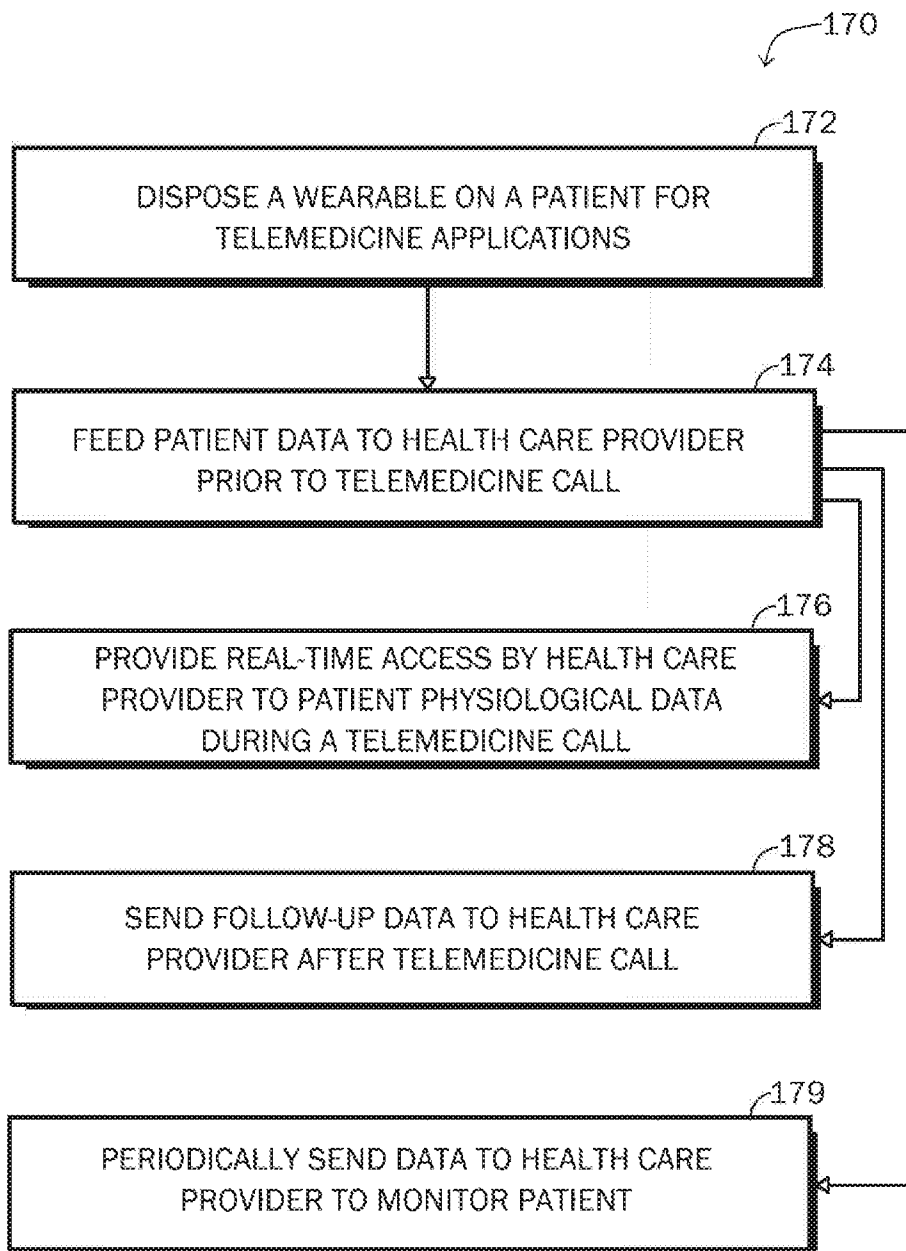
170

172

DISPOSE A WEARABLE ON A PATIENT FOR TELEMEDICINE APPLICATIONS

174

FEED PATIENT DATA TO HEALTH CARE PROVIDER PRIOR TO TELEMEDICINE CALL

176

PROVIDE REAL-TIME ACCESS BY HEALTH CARE PROVIDER TO PATIENT PHYSIOLOGICAL DATA DURING A TELEMEDICINE CALL

178

SEND FOLLOW-UP DATA TO HEALTH CARE PROVIDER AFTER TELEMEDICINE CALL

179

PERIODICALLY SEND DATA TO HEALTH CARE PROVIDER TO MONITOR PATIENT